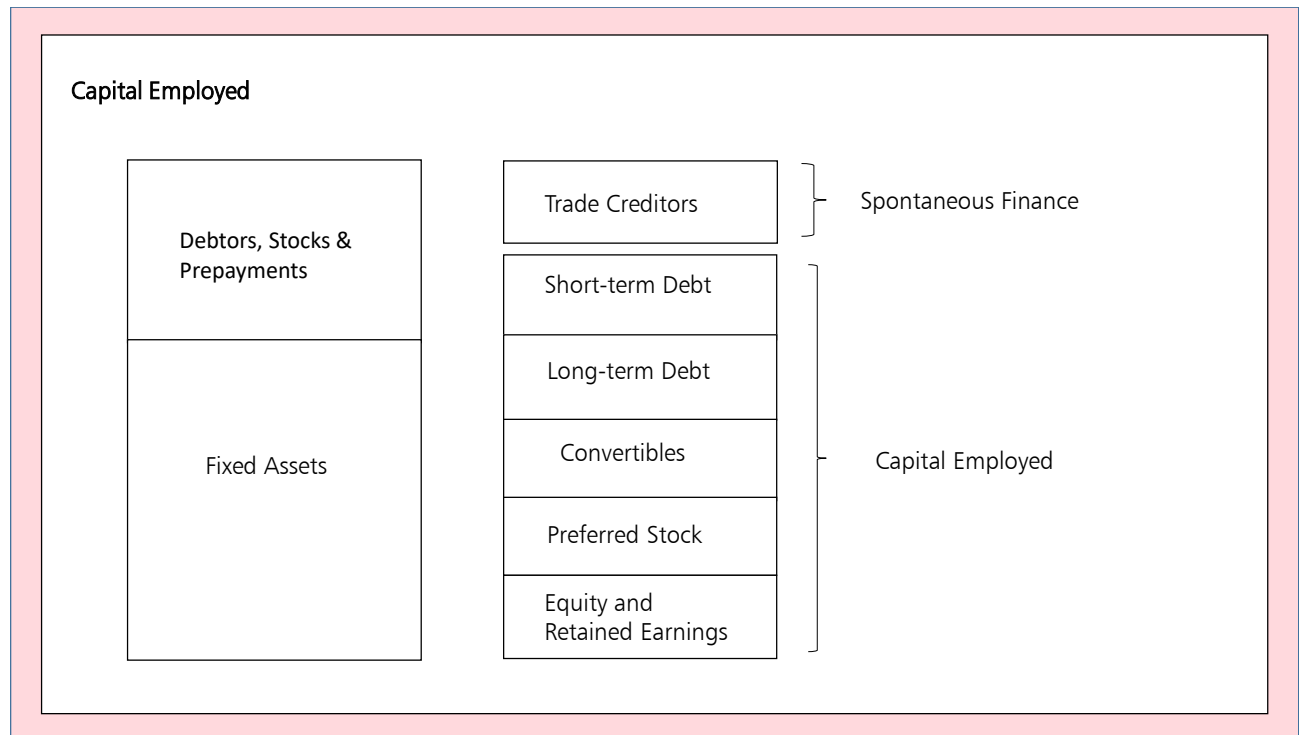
Capital Employed

Debtors, Stocks & Prepayments

Fixed Assets

Trade Creditors

Spontaneous Finance

Short-term Debt

Long-term Debt

Convertibles

Preferred Stock

Equity and Retained Earnings

Capital Employed